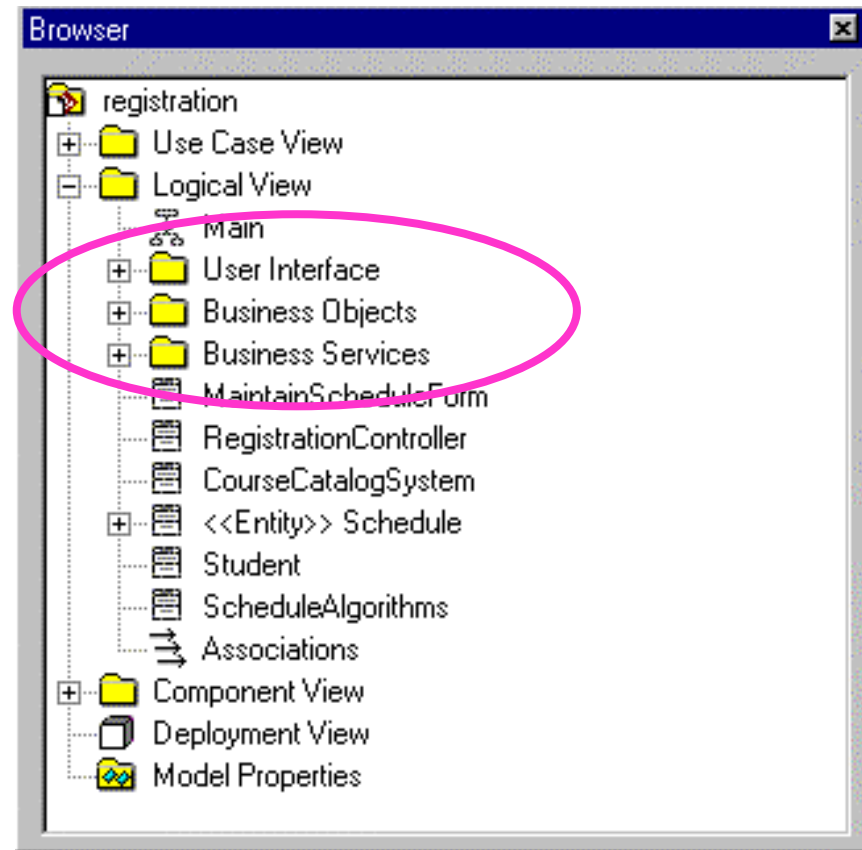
Browser

registration
Use Case View
Logical View
Main
User Interface
Business Objects
Business Services
MaintainScheduleForm
RegistrationController
CourseCatalogSystem
<<Entity>> Schedule
Student
ScheduleAlgorithms
Associations
Component View
Deployment View
Model Properties